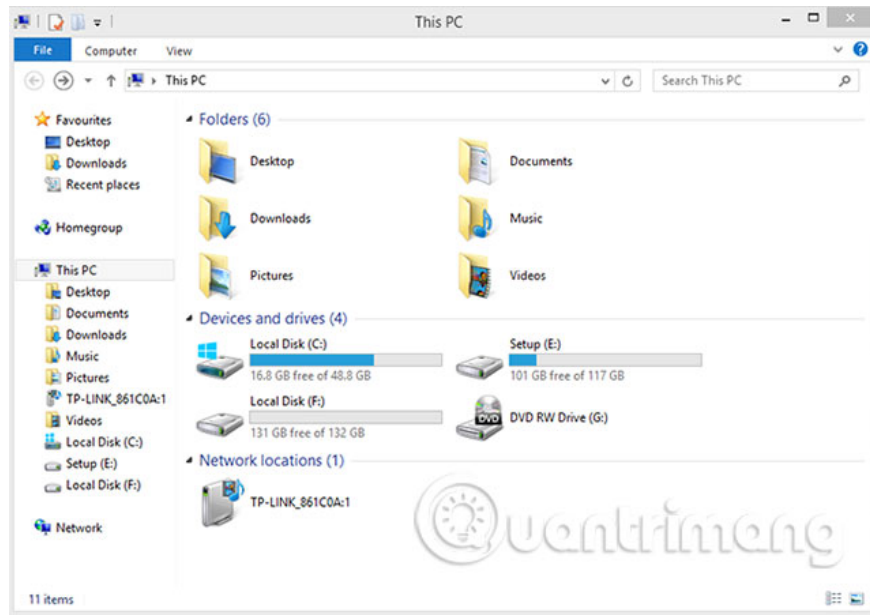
This PC

File Computer View

This PC

Search This PC

Favourites
Desktop
Downloads
Recent places

Homegroup

This PC
Desktop
Documents
Downloads
Music
Pictures
TP-LINK_861C0A:1
Videos
Local Disk (C:)
Setup (E:)
Local Disk (F:)

Network

Folders (6)

Desktop
Documents
Downloads
Music
Pictures
Videos

Devices and drives (4)

Local Disk (C:)
16.8 GB free of 48.8 GB
Setup (E:)
101 GB free of 117 GB
Local Disk (F:)
131 GB free of 132 GB
DVD RW Drive (G:)

Network locations (1)

TP-LINK_861C0A:1

11 items

Quantrimang